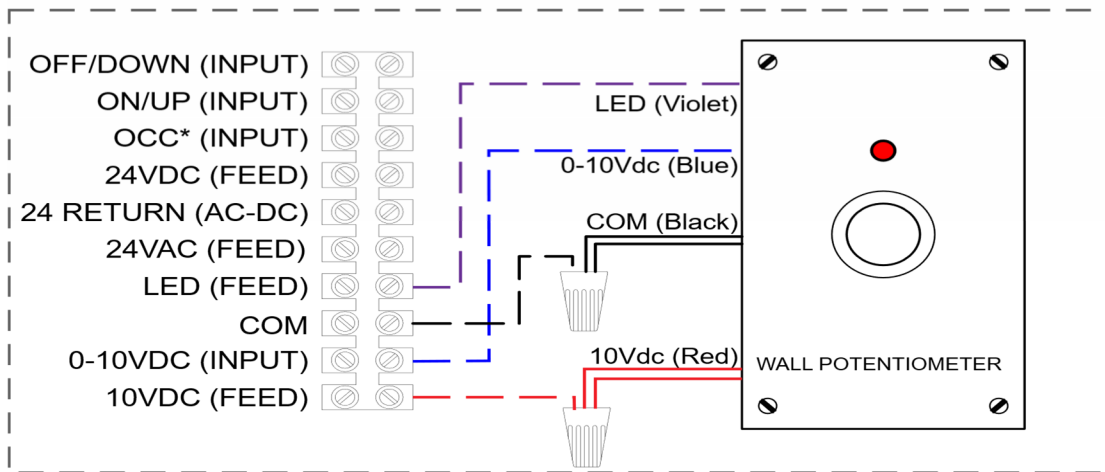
OFF/DOWN (INPUT)
ON/UP (INPUT)
OCC* (INPUT)
24VDC (FEED)
24 RETURN (AC-DC)
24VAC (FEED)
LED (FEED)
COM
0-10VDC (INPUT)
10VDC (FEED)

LED (Violet)
0-10Vdc (Blue)
COM (Black)
10Vdc (Red)

WALL POTENTIOMETER